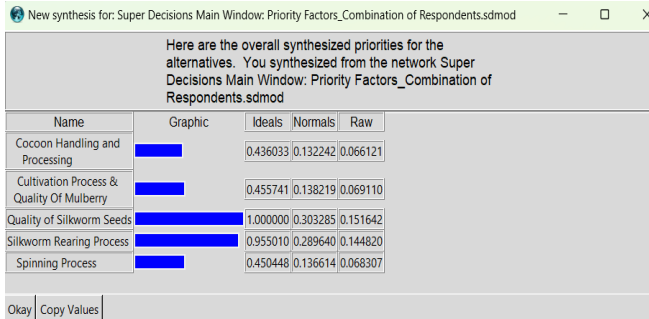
New synthesis for: Super Decisions Main Window: Priority Factors_Combination of Respondents.sdmod

Here are the overall synthesized priorities for the alternatives. You synthesized from the network Super Decisions Main Window: Priority Factors_Combination of Respondents.sdmod

| Name | Graphic | Ideals | Normals | Raw |
|---|---|---|---|---|
| Cocoon Handling and Processing | | 0.436033 | 0.132242 | 0.066121 |
| Cultivation Process & Quality Of Mulberry | | 0.455741 | 0.138219 | 0.069110 |
| Quality of Silkworm Seeds | | 1.000000 | 0.303285 | 0.151642 |
| Silkworm Rearing Process | | 0.955010 | 0.289640 | 0.144820 |
| Spinning Process | | 0.450448 | 0.136614 | 0.068307 |

Okay Copy Values